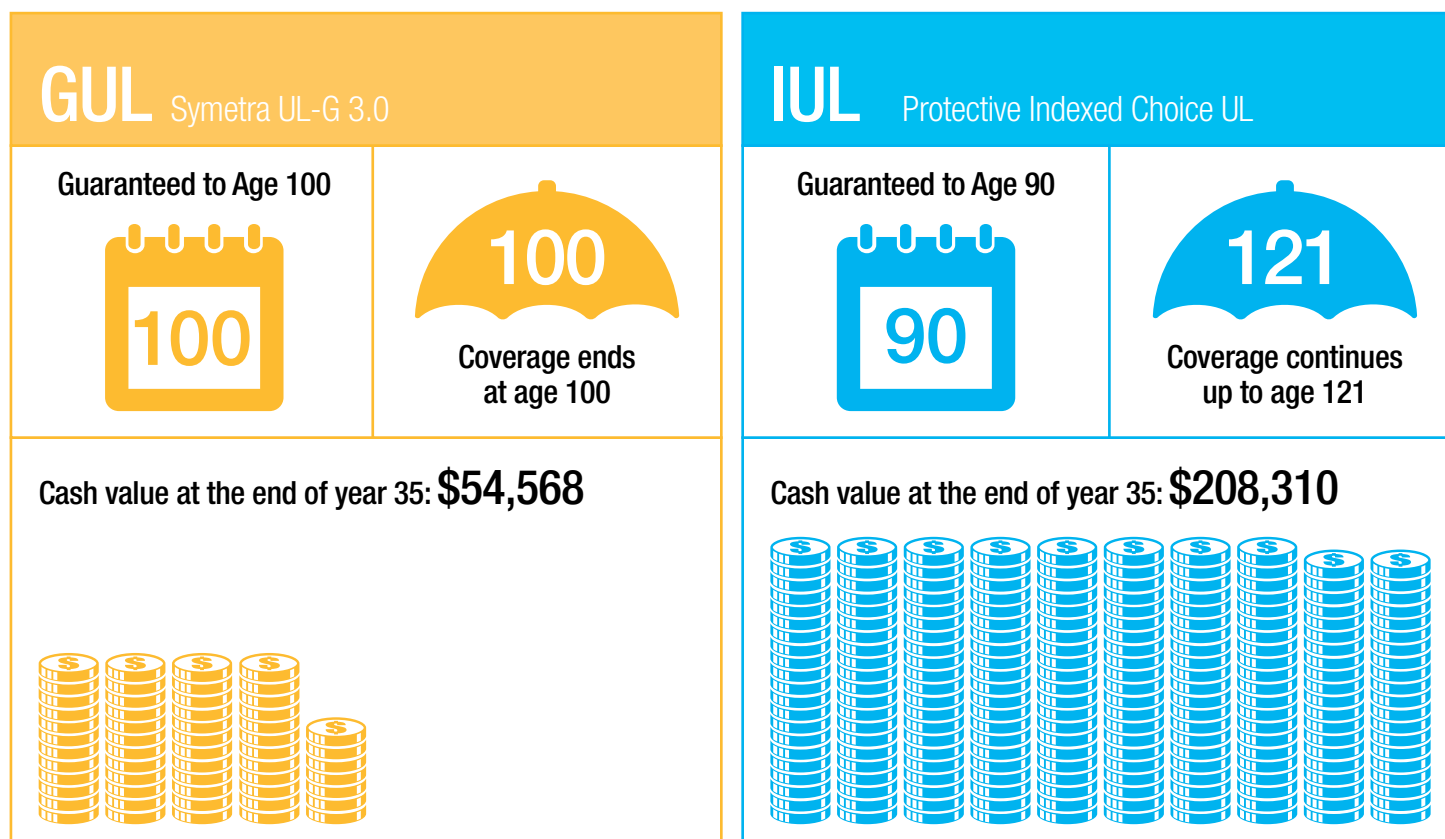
GUL Symetra UL-G 3.0

Guaranteed to Age 100

100

100

Coverage ends at age 100

Cash value at the end of year 35: $54,568

IUL Protective Indexed Choice UL

Guaranteed to Age 90

90

121

Coverage continues up to age 121

Cash value at the end of year 35: $208,310